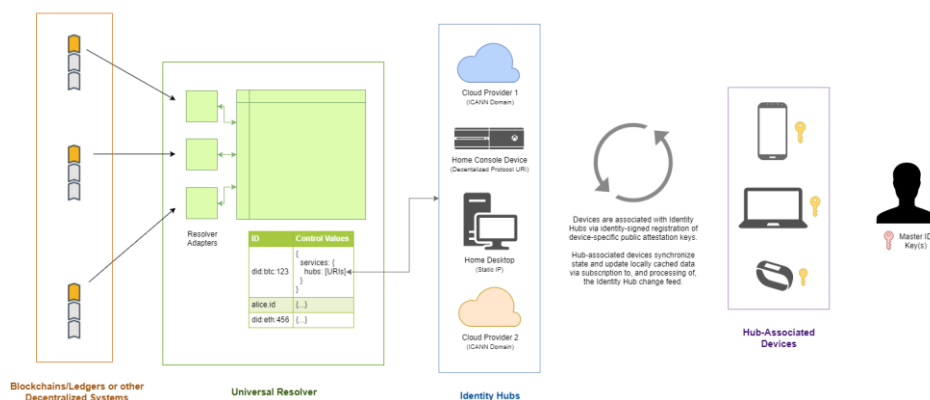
Resolver Adapters

| ID | Control Values |
|---|---|
| did:btc:123 | { services: { hubs: [URIs] } } |
| alice.id | {...} |
| did:eth:456 | {...} |

Universal Resolver

Blockchains/Ledgers or other Decentralized Systems

Cloud Provider 1 (ICANN Domain)

Home Console Device (Decentralized Protocol URI)

Home Desktop (Static IP)

Cloud Provider 2 (ICANN Domain)

Identity Hubs

Devices are associated with Identity Hubs via identity-signed registration of device-specific public attestation keys.

Hub-associated devices synchronize state and update locally cached data via subscription to, and processing of, the Identity Hub change feed.

Hub-Associated Devices

Master ID Key(s)